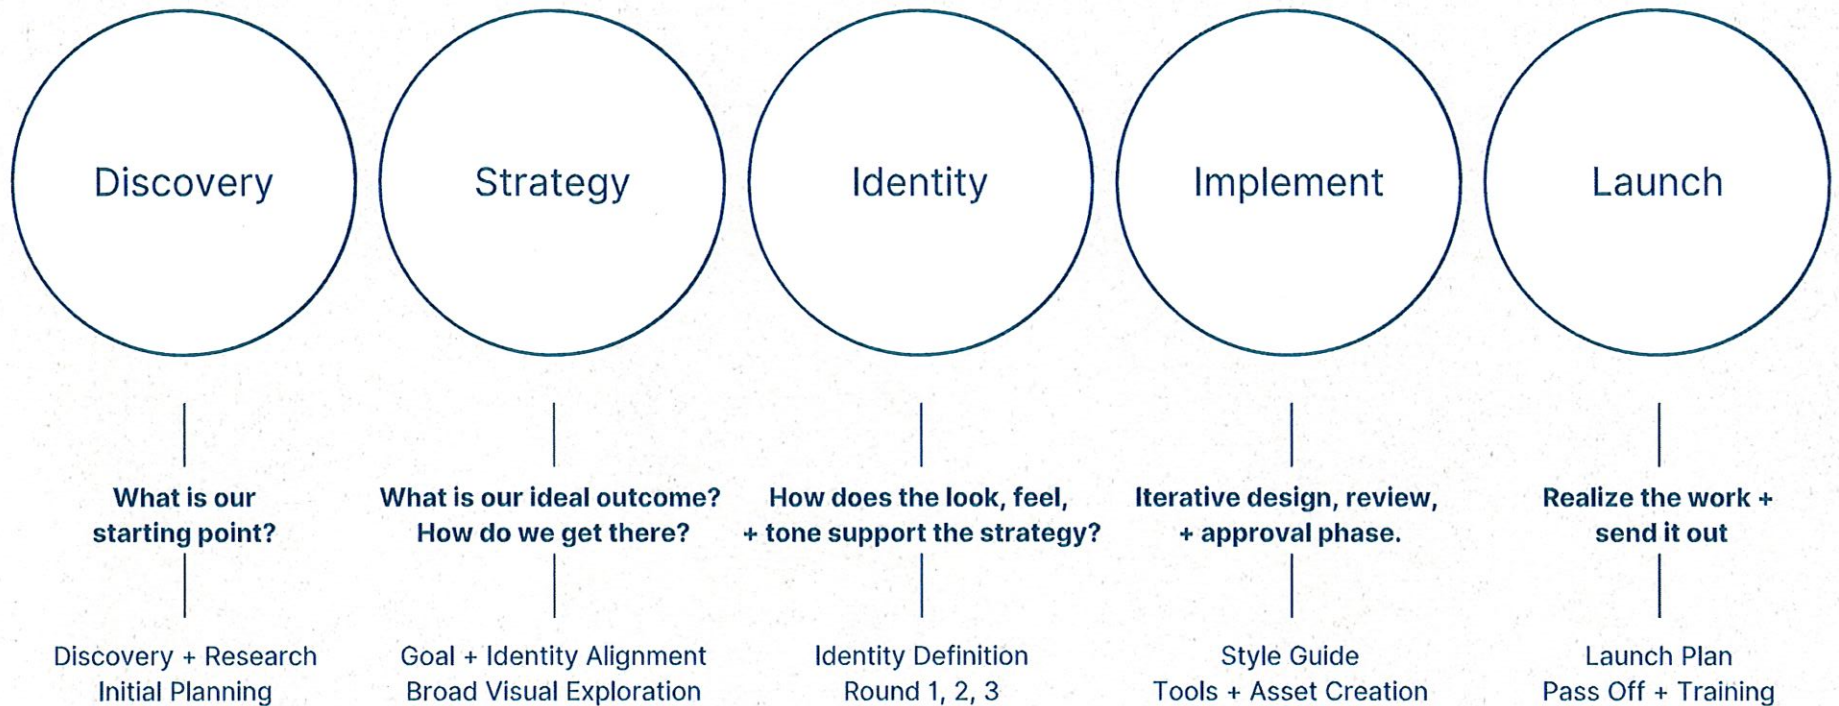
Discovery

What is our starting point?

Discovery + Research
Initial Planning

Strategy

What is our ideal outcome? How do we get there?

Goal + Identity Alignment
Broad Visual Exploration

Identity

How does the look, feel, + tone support the strategy?

Identity Definition
Round 1, 2, 3

Implement

Iterative design, review, + approval phase.

Style Guide
Tools + Asset Creation

Launch

Realize the work + send it out

Launch Plan
Pass Off + Training